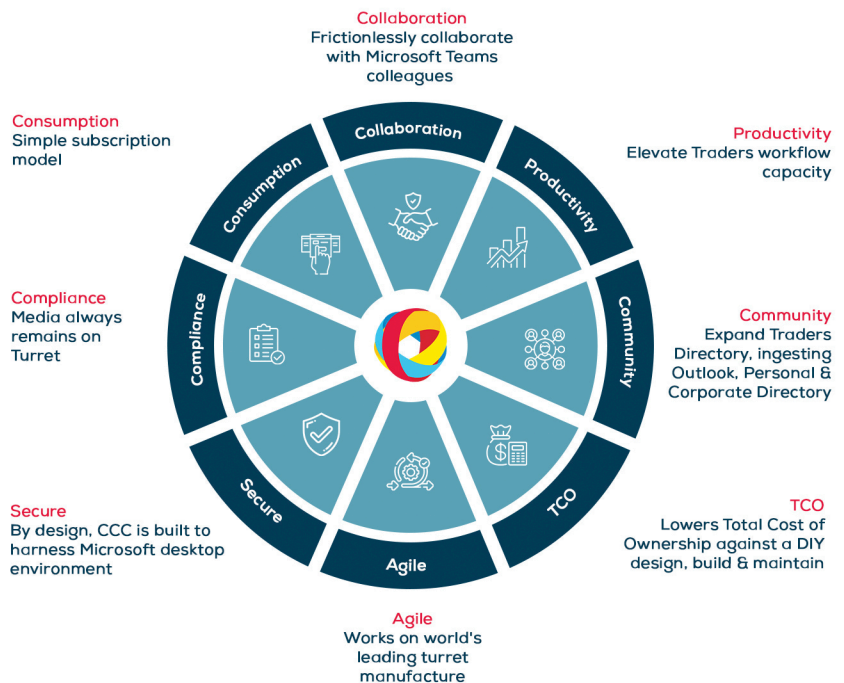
Collaboration
Frictionlessly collaborate with Microsoft Teams colleagues

Consumption
Simple subscription model

Productivity
Elevate Traders workflow capacity

Compliance
Media always remains on Turret

Community
Expand Traders Directory, ingesting Outlook, Personal & Corporate Directory

Secure
By design, CCC is built to harness Microsoft desktop environment

TCO
Lowers Total Cost of Ownership against a DIY design, build & maintain

Agile
Works on world's leading turret manufacture

Collaboration

Productivity

Community

TCO

Agile

Secure

Compliance

Consumption